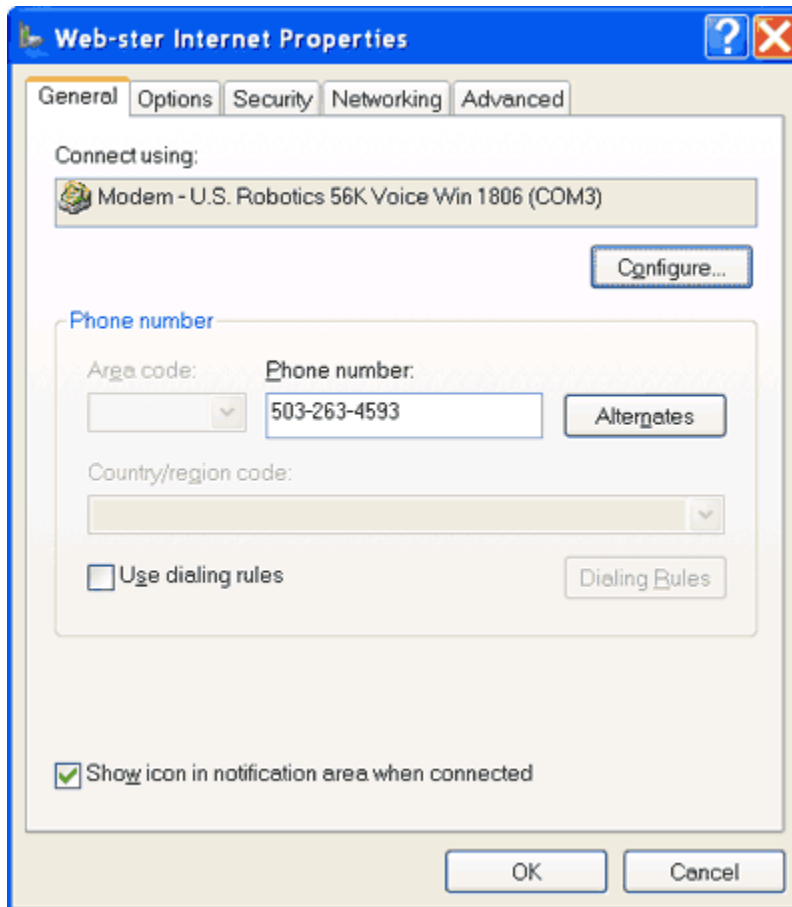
Web-ster Internet Properties

General Options Security Networking Advanced

Connect using:

Modem - U.S. Robotics 56K Voice Win 1806 (COM3)

Configure...

Phone number

Area code:

Phone number:

503-263-4593

Alternates

Country/region code:

Use dialing rules

Dialing Rules

Show icon in notification area when connected

OK

Cancel